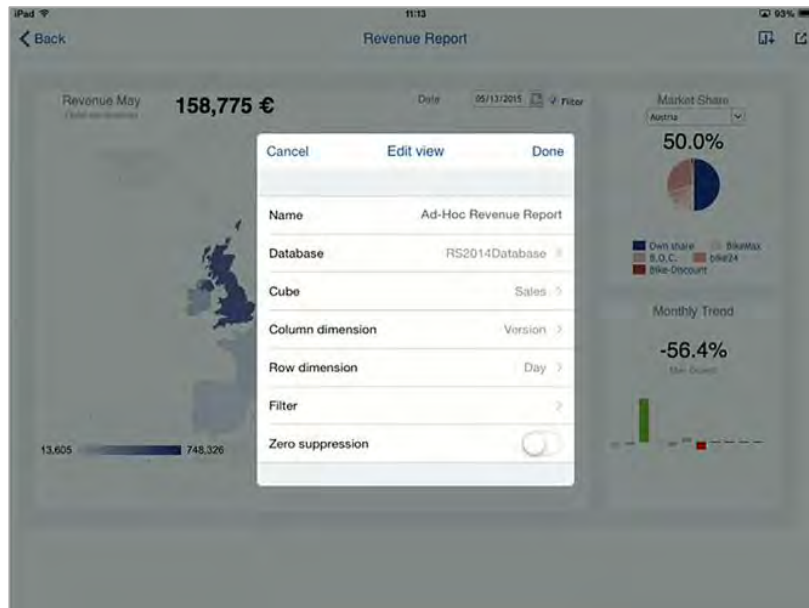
iPad
11:13
93%
Back
Revenue Report

Revenue May
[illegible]
158,775 €
Date
05/13/2015
Filter

Market Share
Austria
50.0%
Own share
BikeMax
B.O.C.
bike24
Bike-Discount

Monthly Trend
-56.4%
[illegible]

13,605
748,326

Cancel
Edit view
Done

| | |
|---|---|
| Name | Ad-Hoc Revenue Report |
| Database | RS2014Database |
| Cube | Sales |
| Column dimension | Version |
| Row dimension | Day |
| Filter | |
| Zero suppression | |